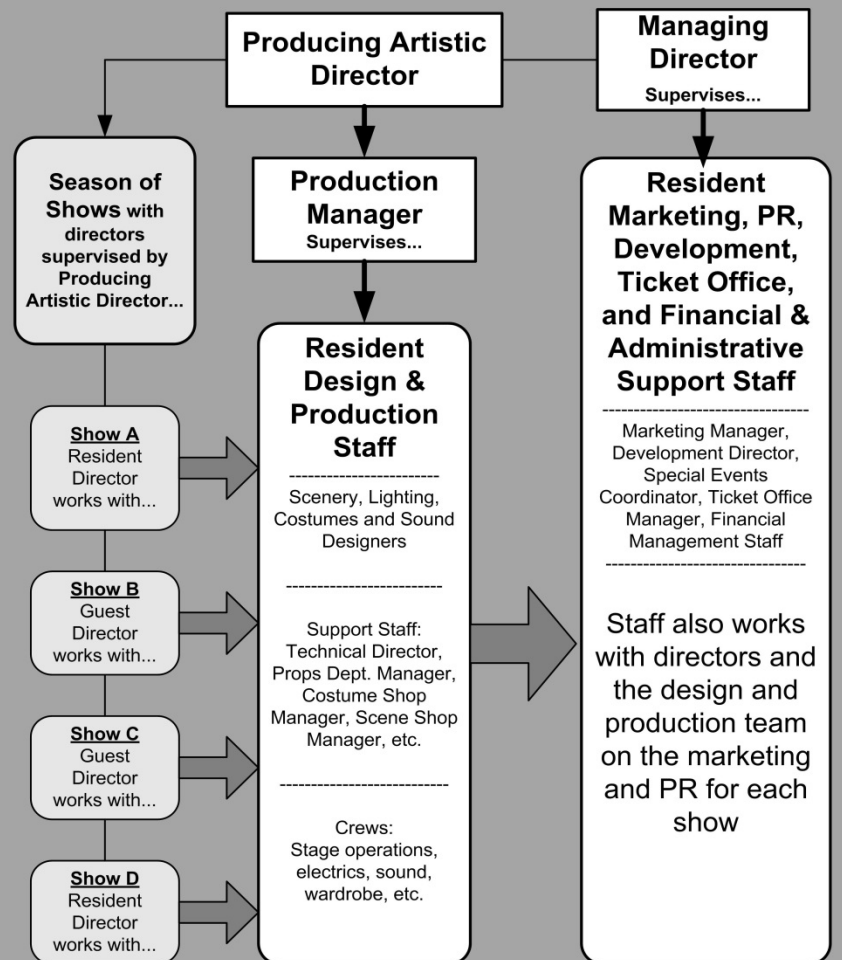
Producing Artistic Director

Managing Director
Supervises...

Season of Shows with directors supervised by Producing Artistic Director...

Production Manager
Supervises...

Resident Marketing, PR, Development, Ticket Office, and Financial & Administrative Support Staff
--------------------------------
Marketing Manager, Development Director, Special Events Coordinator, Ticket Office Manager, Financial Management Staff
--------------------------------

Staff also works with directors and the design and production team on the marketing and PR for each show

Resident Design & Production Staff
------------------------
Scenery, Lighting, Costumes and Sound Designers

------------------------

Support Staff: Technical Director, Props Dept. Manager, Costume Shop Manager, Scene Shop Manager, etc.

--------------------------

Crews: Stage operations, electrics, sound, wardrobe, etc.

Show A
Resident Director works with...

Show B
Guest Director works with...

Show C
Guest Director works with...

Show D
Resident Director works with...